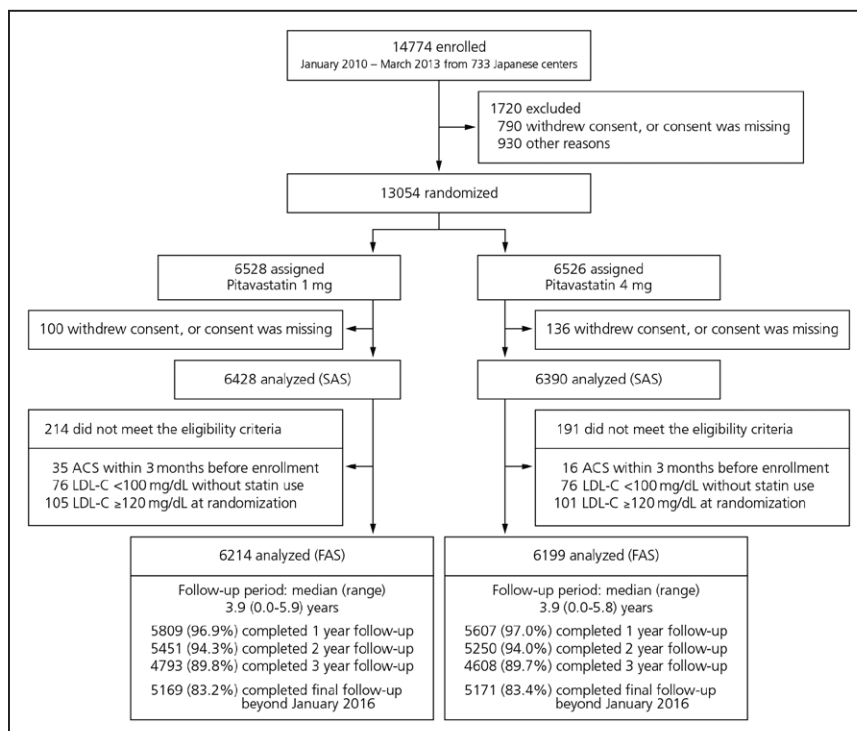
14774 enrolled
January 2010 – March 2013 from 733 Japanese centers

1720 excluded
790 withdrew consent, or consent was missing
930 other reasons

13054 randomized

6528 assigned
Pitavastatin 1 mg

6526 assigned
Pitavastatin 4 mg

100 withdrew consent, or consent was missing

136 withdrew consent, or consent was missing

6428 analyzed (SAS)

6390 analyzed (SAS)

214 did not meet the eligibility criteria

35 ACS within 3 months before enrollment
76 LDL-C <100 mg/dL without statin use
105 LDL-C ≥120 mg/dL at randomization

191 did not meet the eligibility criteria

16 ACS within 3 months before enrollment
76 LDL-C <100 mg/dL without statin use
101 LDL-C ≥120 mg/dL at randomization

6214 analyzed (FAS)

Follow-up period: median (range)
3.9 (0.0–5.9) years

5809 (96.9%) completed 1 year follow-up
5451 (94.3%) completed 2 year follow-up
4793 (89.8%) completed 3 year follow-up

5169 (83.2%) completed final follow-up beyond January 2016

6199 analyzed (FAS)

Follow-up period: median (range)
3.9 (0.0–5.8) years

5607 (97.0%) completed 1 year follow-up
5250 (94.0%) completed 2 year follow-up
4608 (89.7%) completed 3 year follow-up

5171 (83.4%) completed final follow-up beyond January 2016